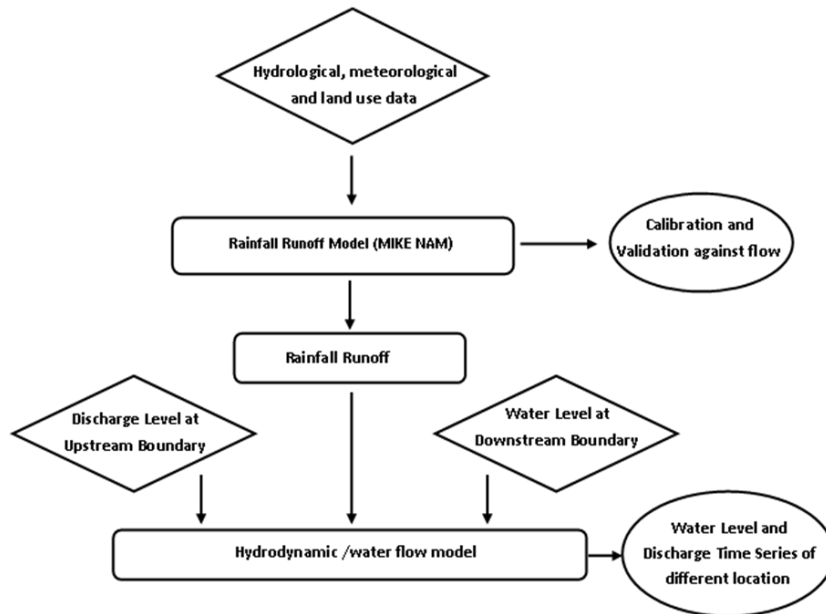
Hydrological, meteorological and land use data

Rainfall Runoff Model (MIKE NAM)

Calibration and Validation against flow

Rainfall Runoff

Discharge Level at Upstream Boundary

Water Level at Downstream Boundary

Hydrodynamic /water flow model

Water Level and Discharge Time Series of different location